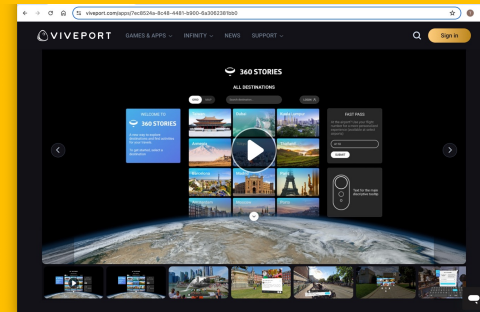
viveport.com/apps/7ec8524a-8c49-4461-b900-6a3063381bb0

VIVEPORT GAMES & APPS INFINITY NEWS SUPPORT

Sign in

360 STORIES

ALL DESTINATIONS

WELCOME TO

360 STORIES

FAST PASS

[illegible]

Dubai

Venice

Kuala Lumpur

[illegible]

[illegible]

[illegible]

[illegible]

Paris

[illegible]